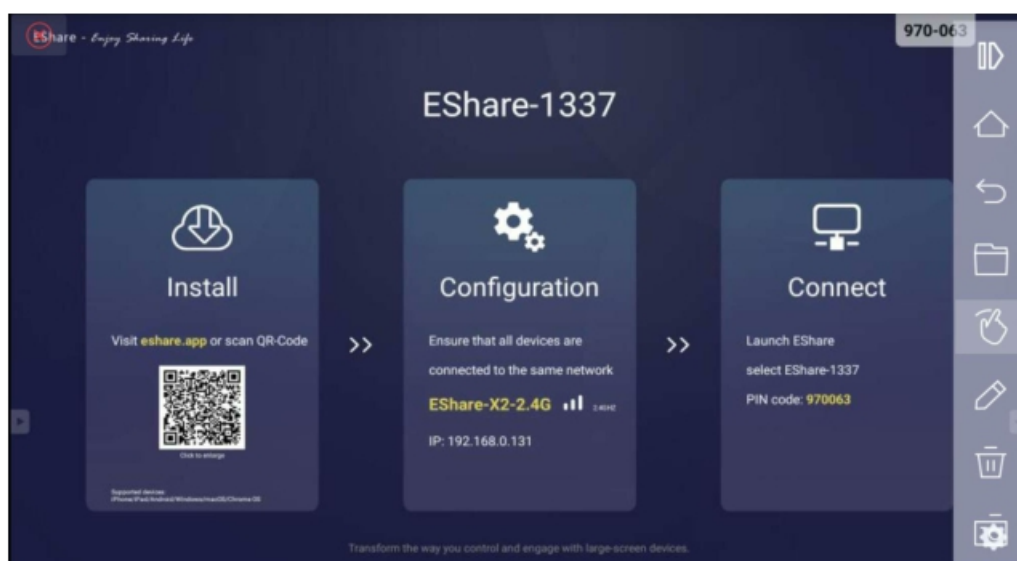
EShare - Enjoy Sharing Life

970-063

EShare-1337

Install

Visit eshare.app or scan QR-Code

Click to enlarge

Supported devices: iPhone/iPad/Android/Windows/macOS/Chrome OS

>>

Configuration

Ensure that all devices are connected to the same network

EShare-X2-2.4G 2.4GHz

IP: 192.168.0.131

>>

Connect

Launch EShare

select EShare-1337

PIN code: 970063

Transform the way you control and engage with large-screen devices.